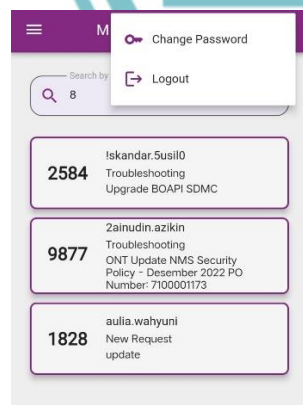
M

Change Password

Logout

Search by

8

2584
!skandar.5usil0
Troubleshooting
Upgrade BOAPI SDMC

9877
2ainudin.azikin
Troubleshooting
ONT Update NMS Security Policy - Desember 2022 PO Number: 7100001173

1828
aulia.wahyuni
New Request
update